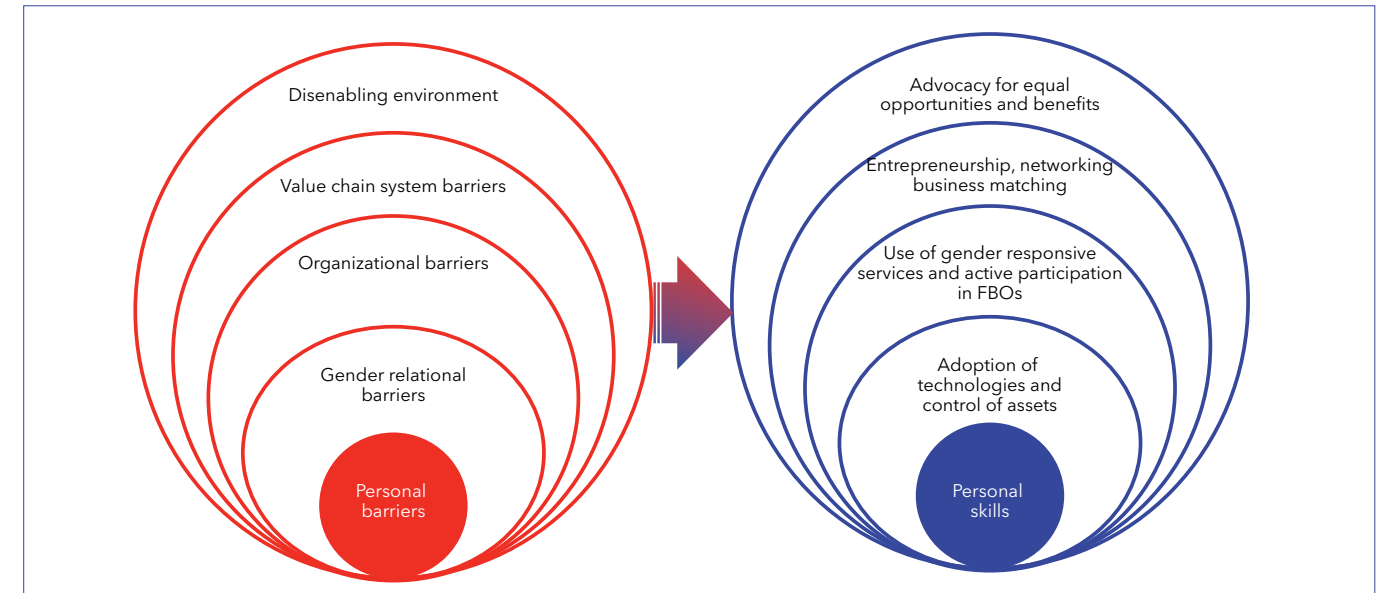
Disenabling environment

Value chain system barriers

Organizational barriers

Gender relational barriers

Personal barriers

Advocacy for equal opportunities and benefits

Entrepreneurship, networking business matching

Use of gender responsive services and active participation in FBOs

Adoption of technologies and control of assets

Personal skills